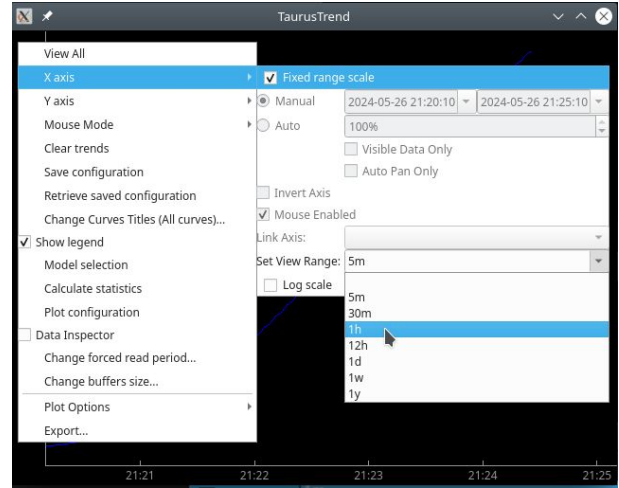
TaurusTrend

View All
X axis
Y axis
Mouse Mode
Clear trends
Save configuration
Retrieve saved configuration
Change Curves Titles (All curves)...
Show legend
Model selection
Calculate statistics
Plot configuration
Data Inspector
Change forced read period...
Change buffers size...
Plot Options
Export...

Fixed range scale
Manual 2024-05-26 21:20:10 2024-05-26 21:25:10
Auto 100%
Visible Data Only
Auto Pan Only
Invert Axis
Mouse Enabled
Link Axis:
Set View Range: 5m
Log scale

5m
30m
1h
12h
1d
1w
1y

21:21 21:22 21:23 21:24 21:25